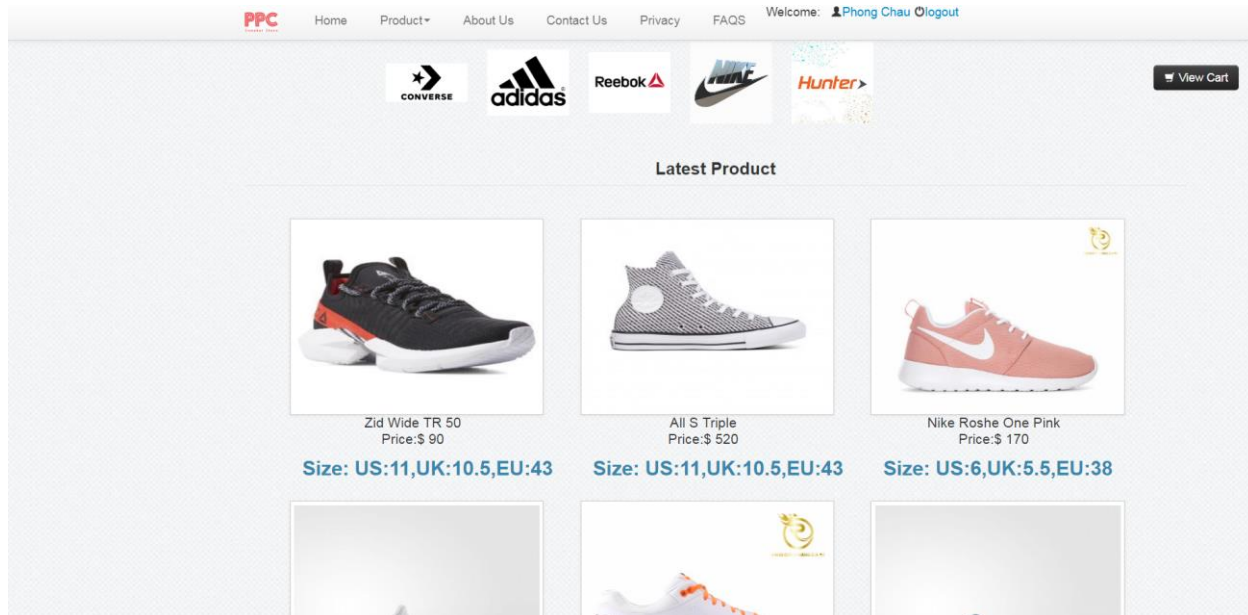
PPC

Home Product▾ About Us Contact Us Privacy FAQS Welcome: Phong Chau logout

CONVERSE adidas Reebok NIKE Hunter

View Cart

Latest Product

Zid Wide TR 50
Price:$ 90
Size: US:11,UK:10.5,EU:43

All S Triple
Price:$ 520
Size: US:11,UK:10.5,EU:43

Nike Roshe One Pink
Price:$ 170
Size: US:6,UK:5.5,EU:38